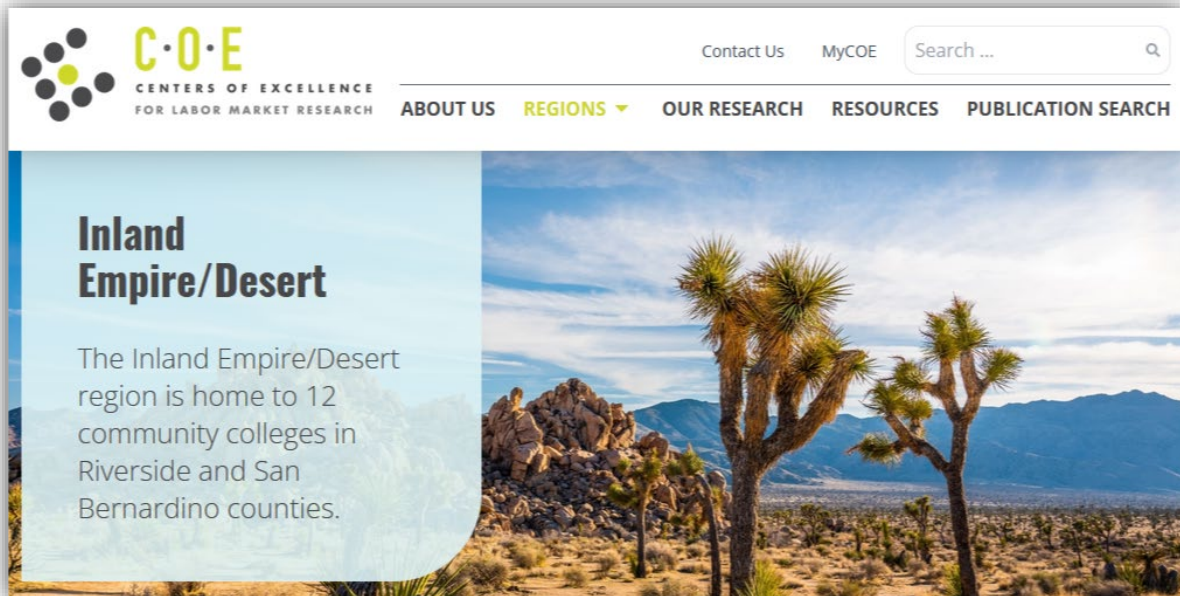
C·O·E
CENTERS OF EXCELLENCE
FOR LABOR MARKET RESEARCH

Contact Us MyCOE Search ...

ABOUT US REGIONS OUR RESEARCH RESOURCES PUBLICATION SEARCH

Inland Empire/Desert

The Inland Empire/Desert region is home to 12 community colleges in Riverside and San Bernardino counties.